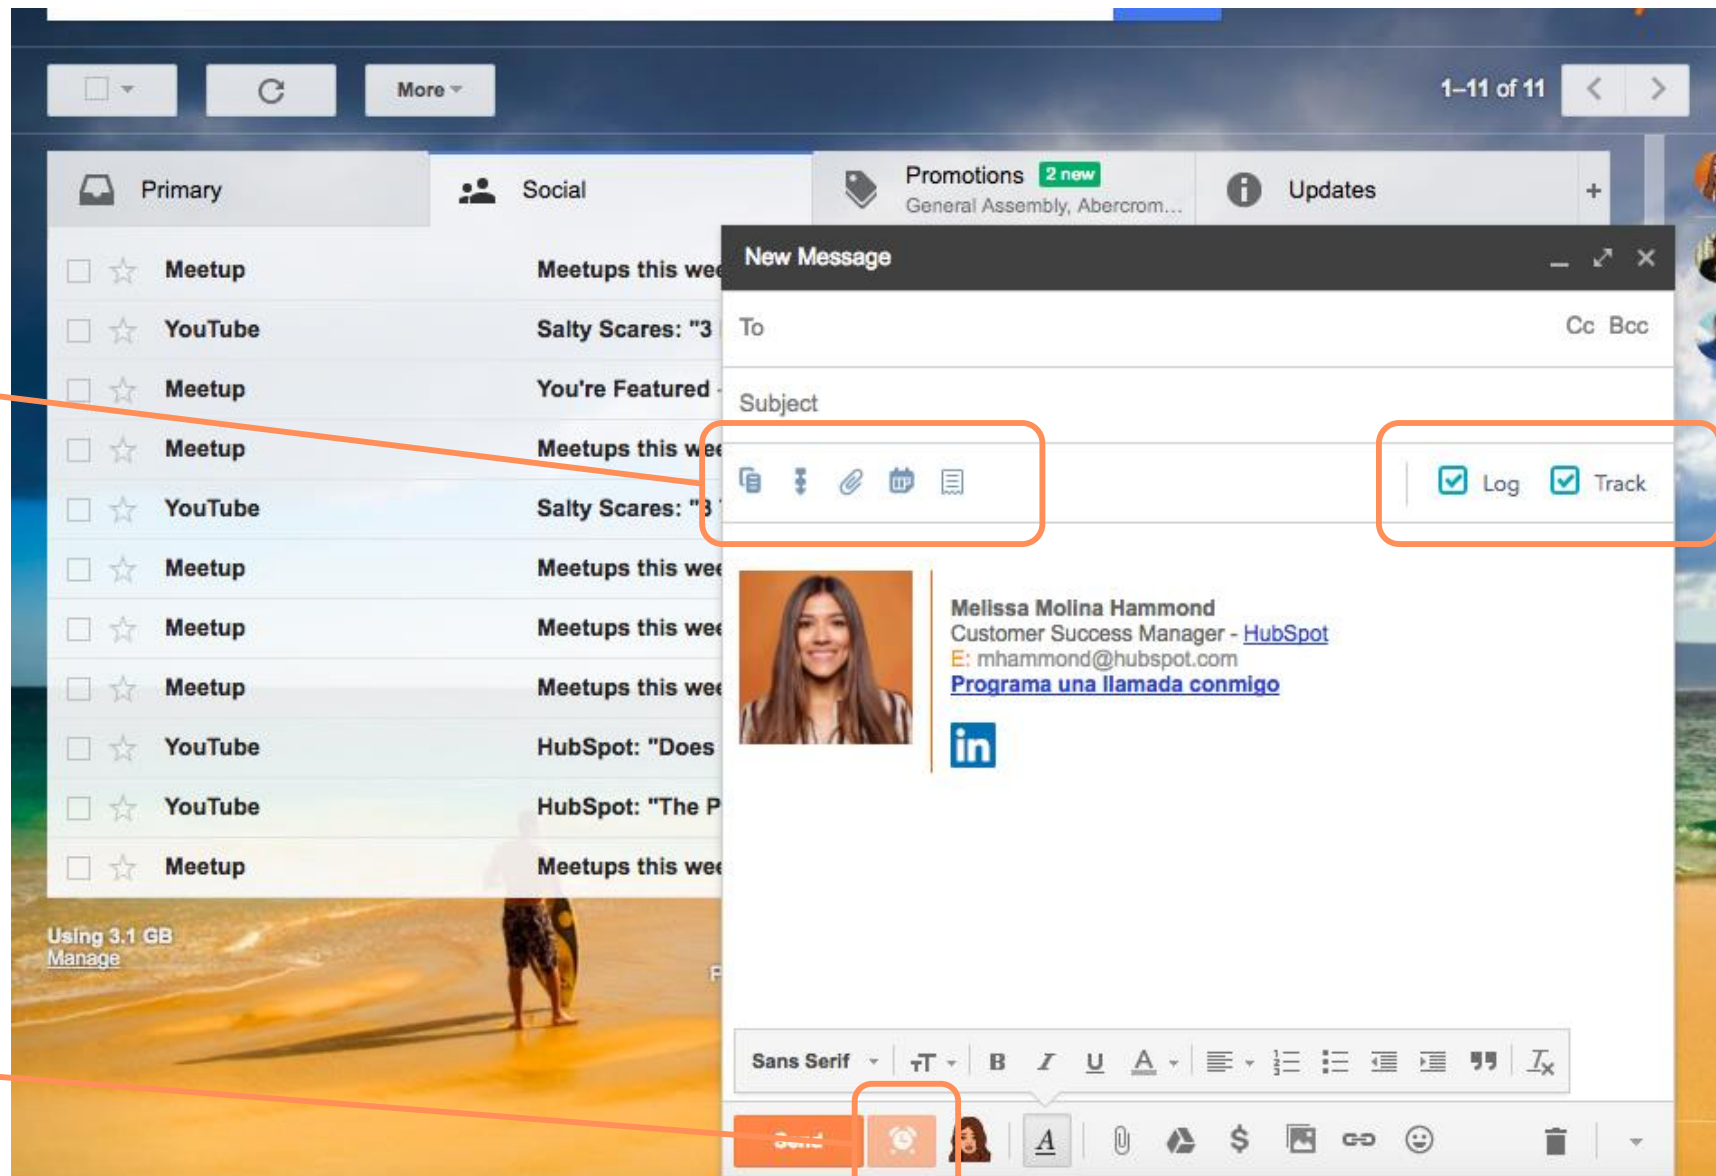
More

1–11 of 11

Primary
Social
Promotions 2 new
General Assembly, Abercrom...
Updates
+

| | | |
|---|---|---|
| ☆ | Meetup | Meetups this wee |
| ☆ | YouTube | Salty Scares: "3 |
| ☆ | Meetup | You're Featured |
| ☆ | Meetup | Meetups this wee |
| ☆ | YouTube | Salty Scares: "3 |
| ☆ | Meetup | Meetups this wee |
| ☆ | Meetup | Meetups this wee |
| ☆ | Meetup | Meetups this wee |
| ☆ | YouTube | HubSpot: "Does |
| ☆ | YouTube | HubSpot: "The P |
| ☆ | Meetup | Meetups this wee |

Using 3.1 GB
Manage

New Message
To
Cc Bcc
Subject
Log Track

Melissa Molina Hammond
Customer Success Manager - HubSpot
E: mhammond@hubspot.com
Programa una llamada conmigo
in

Sans Serif
B I U A
Send